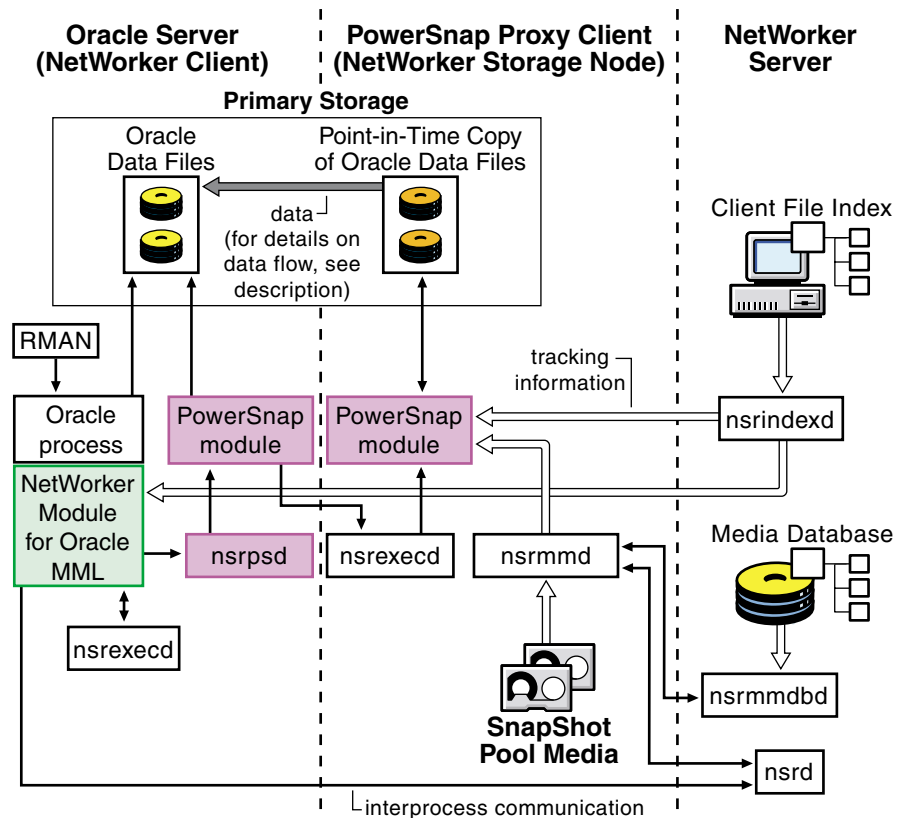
Oracle Server (NetWorker Client)

PowerSnap Proxy Client (NetWorker Storage Node)

NetWorker Server

Primary Storage

Oracle Data Files

Point-in-Time Copy of Oracle Data Files

data (for details on data flow, see description)

Client File Index

RMAN

tracking information

Oracle process

PowerSnap module

PowerSnap module

nsrindexd

NetWorker Module for Oracle MML

nsrpsd

nsrexecd

nsrmmd

Media Database

nsrexecd

nsrmmdbd

SnapShot Pool Media

nsrd

interprocess communication